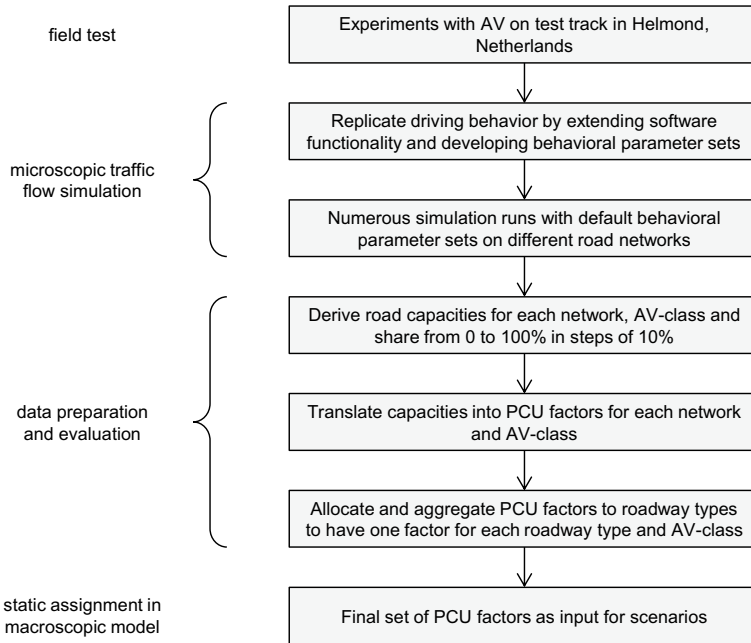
field test

Experiments with AV on test track in Helmond, Netherlands

microscopic traffic flow simulation

Replicate driving behavior by extending software functionality and developing behavioral parameter sets

Numerous simulation runs with default behavioral parameter sets on different road networks

data preparation and evaluation

Derive road capacities for each network, AV-class and share from 0 to 100% in steps of 10%

Translate capacities into PCU factors for each network and AV-class

Allocate and aggregate PCU factors to roadway types to have one factor for each roadway type and AV-class

static assignment in macroscopic model

Final set of PCU factors as input for scenarios